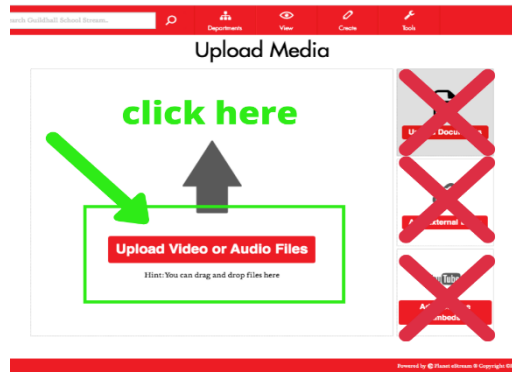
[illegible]earch Guildhall School Stream...

Departments

View

Create

Tools

Upload Media

click here

Upload Video or Audio Files

Hint: You can drag and drop files here

U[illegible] Docu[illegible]

A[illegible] External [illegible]

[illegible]Tube

A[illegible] Embed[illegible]

Powered by Planet eStream © Copyright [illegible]